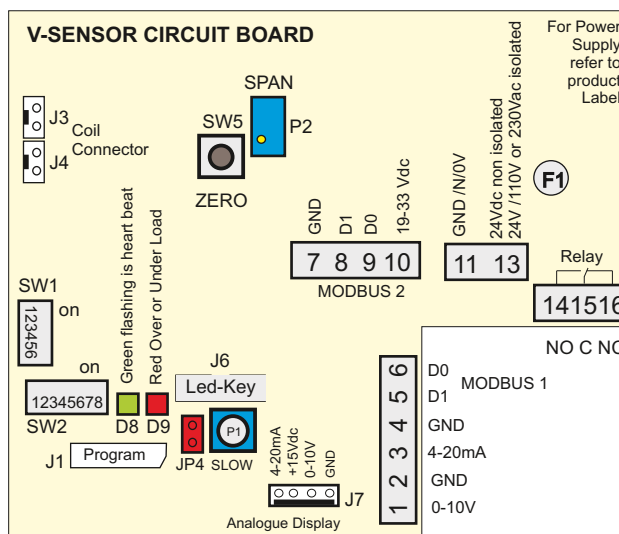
V-SENSOR CIRCUIT BOARD

For Power Supply refer to product Label

J3 J4 Coil Connector

SW5 ZERO

SPAN P2

GND D1 D0 19-33 Vdc

7 8 9 10

MODBUS 2

GND /N/0V

24Vdc non isolated 24V /110V or 230Vac isolated

F1

11 13

Relay

14 15 16

SW1 on 123456

on 12345678 SW2

Green flashing is heart beat Red Over or Under Load

D8 D9

J6 Led-Key

JP4 P1 SLOW

J1 Program

4-20mA +15Vdc 0-10V GND

J7 Analogue Display

NO C NO

6 5 4 3 2 1

D0 D1 MODBUS 1

GND

4-20mA

GND

0-10V